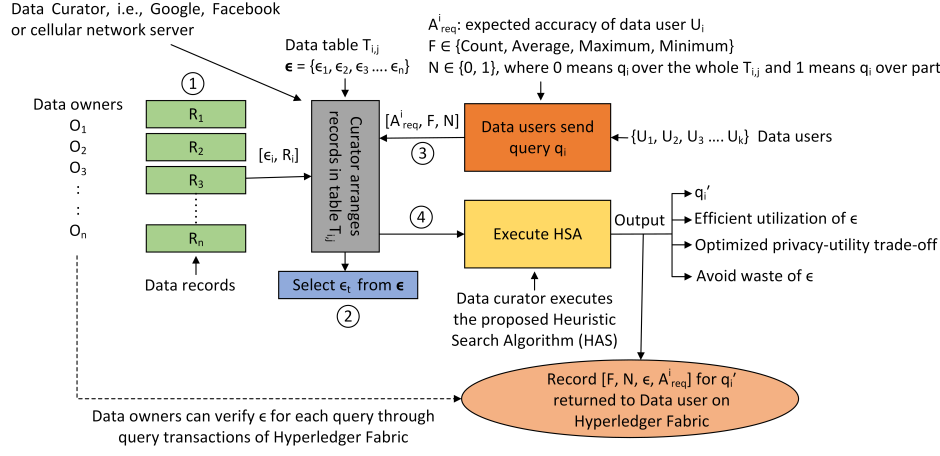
Data Curator, i.e., Google, Facebook or cellular network server

Data table $T_{i,j}$

$\boldsymbol{\epsilon} = \{\epsilon_1, \epsilon_2, \epsilon_3 .... \epsilon_n\}$

$A^i_{req}$: expected accuracy of data user $U_i$

$F \in$ {Count, Average, Maximum, Minimum}

$N \in \{0, 1\}$, where 0 means $q_i$ over the whole $T_{i,j}$ and 1 means $q_i$ over part

1

Data owners

$O_1$

$O_2$

$O_3$

:

:

$O_n$

$R_1$

$R_2$

$R_3$

$R_n$

$[\epsilon_i, R_i]$

Data records

Curator arranges records in table $T_{i,j}$

$[A^i_{req}$, F, N]

3

Data users send query $q_i$

$\{U_1, U_2, U_3 .... U_k\}$ Data users

4

Execute HSA

Output

$q_i'$

Efficient utilization of $\epsilon$

Optimized privacy-utility trade-off

Avoid waste of $\epsilon$

Select $\epsilon_t$ from $\boldsymbol{\epsilon}$

2

Data curator executes the proposed Heuristic Search Algorithm (HAS)

Record [F, N, $\epsilon$, $A^i_{req}$] for $q_i'$ returned to Data user on Hyperledger Fabric

Data owners can verify $\epsilon$ for each query through query transactions of Hyperledger Fabric